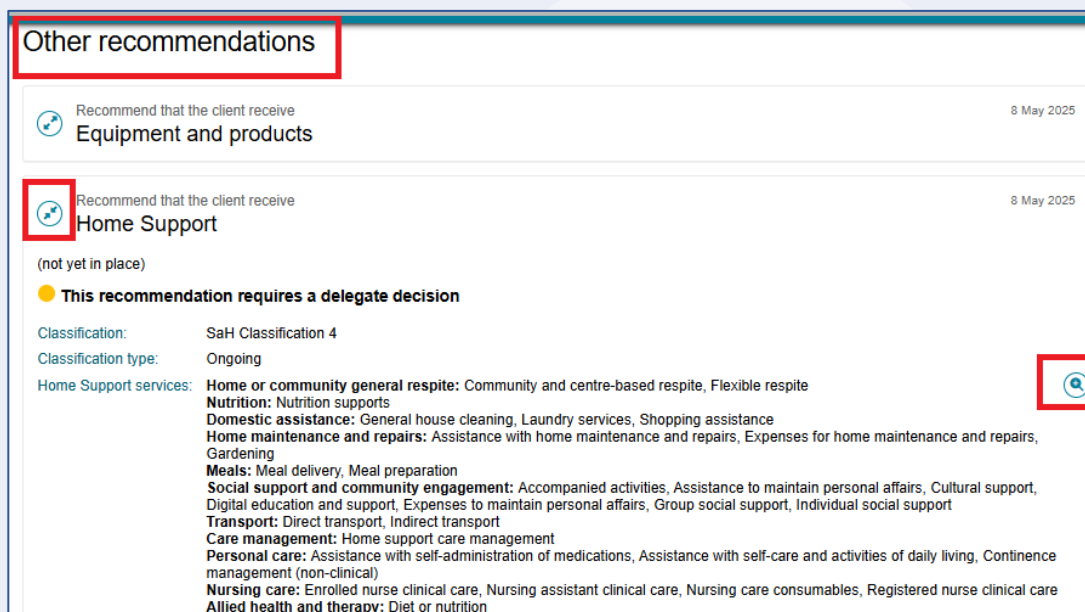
Other recommendations

Recommend that the client receive
Equipment and products

8 May 2025

Recommend that the client receive
Home Support

8 May 2025

(not yet in place)

This recommendation requires a delegate decision

Classification: SaH Classification 4

Classification type: Ongoing

Home Support services: **Home or community general respite:** Community and centre-based respite, Flexible respite
**Nutrition:** Nutrition supports
**Domestic assistance:** General house cleaning, Laundry services, Shopping assistance
**Home maintenance and repairs:** Assistance with home maintenance and repairs, Expenses for home maintenance and repairs, Gardening
**Meals:** Meal delivery, Meal preparation
**Social support and community engagement:** Accompanied activities, Assistance to maintain personal affairs, Cultural support, Digital education and support, Expenses to maintain personal affairs, Group social support, Individual social support
**Transport:** Direct transport, Indirect transport
**Care management:** Home support care management
**Personal care:** Assistance with self-administration of medications, Assistance with self-care and activities of daily living, Continence management (non-clinical)
**Nursing care:** Enrolled nurse clinical care, Nursing assistant clinical care, Nursing care consumables, Registered nurse clinical care
**Allied health and therapy:** Diet or nutrition